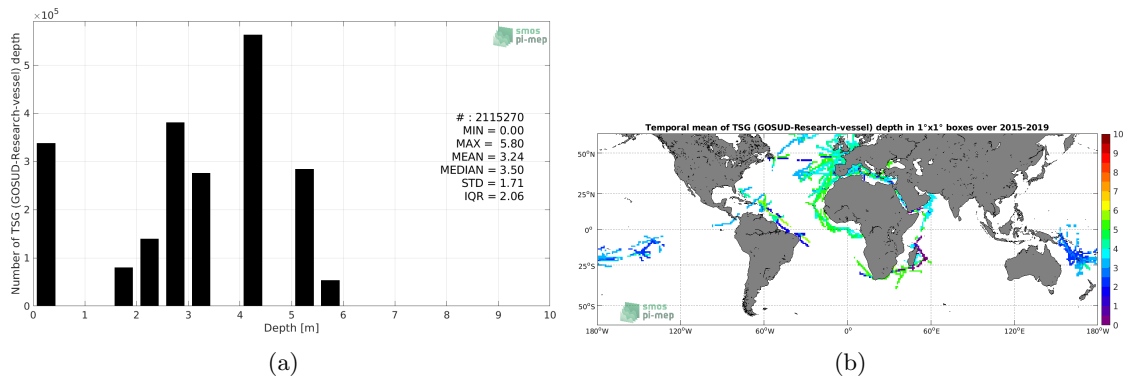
$\times10^5$

smos pi-mep

Number of TSG (GOSUD-Research-vessel) depth

# : 2115270
MIN = 0.00
MAX = 5.80
MEAN = 3.24
MEDIAN = 3.50
STD = 1.71
IQR = 2.06

5
4
3
2
1
0

0 1 2 3 4 5 6 7 8 9 10

Depth [m]

(a)

Temporal mean of TSG (GOSUD-Research-vessel) depth in 1°x1° boxes over 2015-2019

50°N
25°N
0°
25°S
50°S

180°W 120°W 60°W 0° 60°E 120°E 180°W

smos pi-mep

10
9
8
7
6
5
4
3
2
1
0

(b)